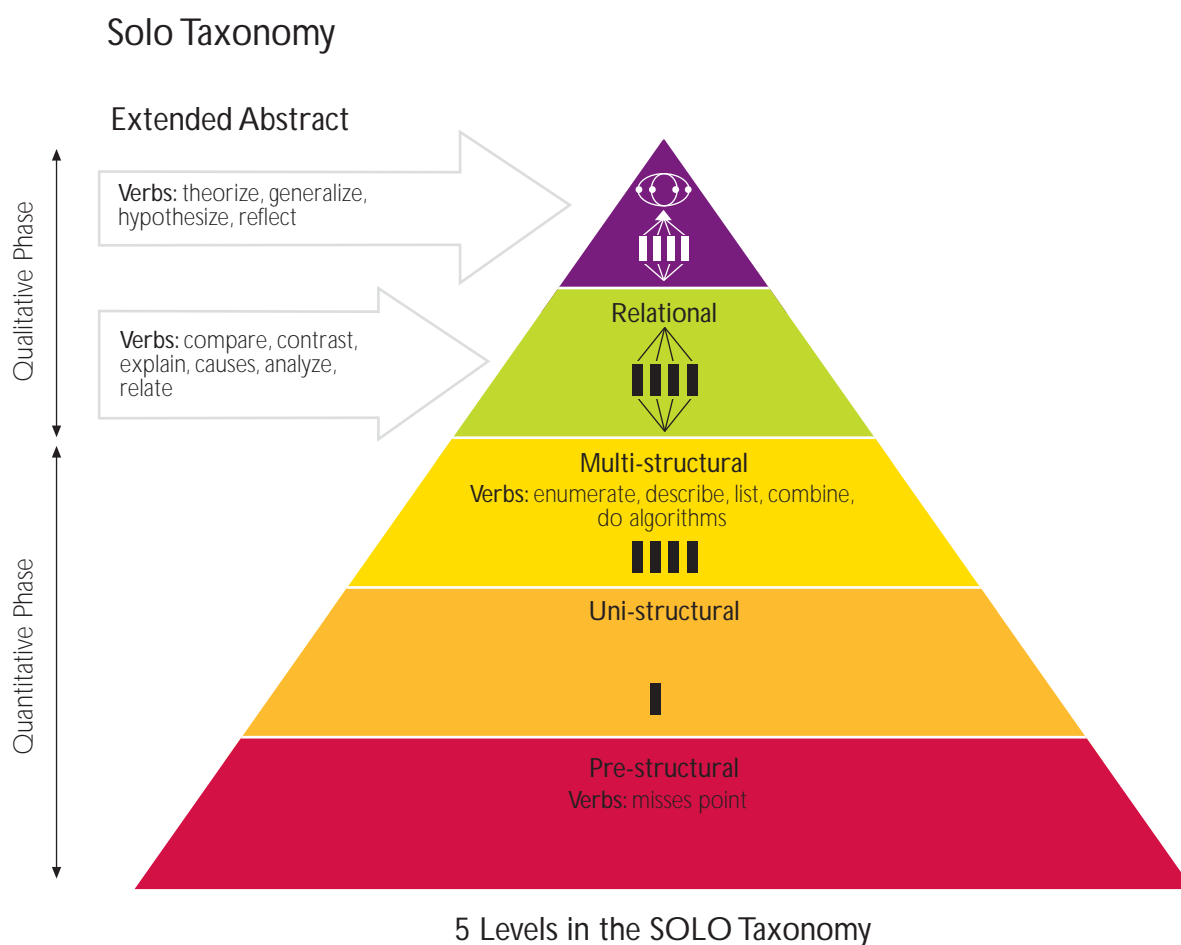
Solo Taxonomy

Extended Abstract

Qualitative Phase

Verbs: theorize, generalize, hypothesize, reflect

Relational

Verbs: compare, contrast, explain, causes, analyze, relate

Quantitative Phase

Multi-structural
Verbs: enumerate, describe, list, combine, do algorithms

Uni-structural

Pre-structural
Verbs: misses point

5 Levels in the SOLO Taxonomy